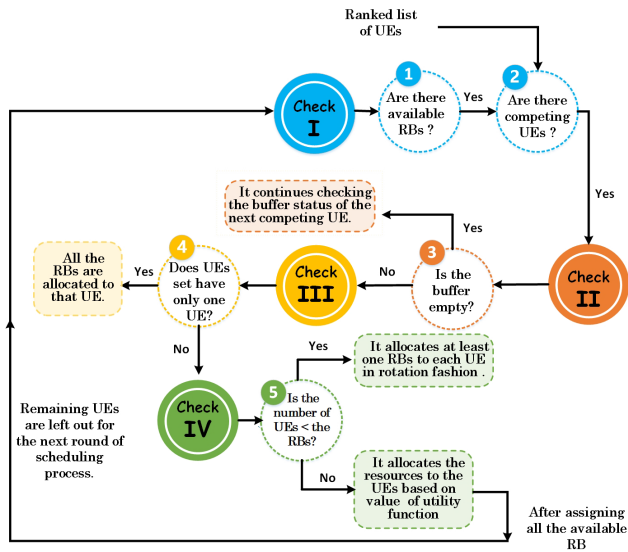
Ranked list of UEs

Check I

1 Are there available RBs ?

Yes

2 Are there competing UEs ?

Yes

It continues checking the buffer status of the next competing UE.

Yes

Check II

3 Is the buffer empty?

No

Check III

4 Does UEs set have only one UE?

Yes

All the RBs are allocated to that UE.

No

Check IV

5 Is the number of UEs < the RBs?

Yes

It allocates at least one RBs to each UE in rotation fashion .

No

It allocates the resources to the UEs based on value of utility function

Remaining UEs are left out for the next round of scheduling process.

After assigning all the available RB